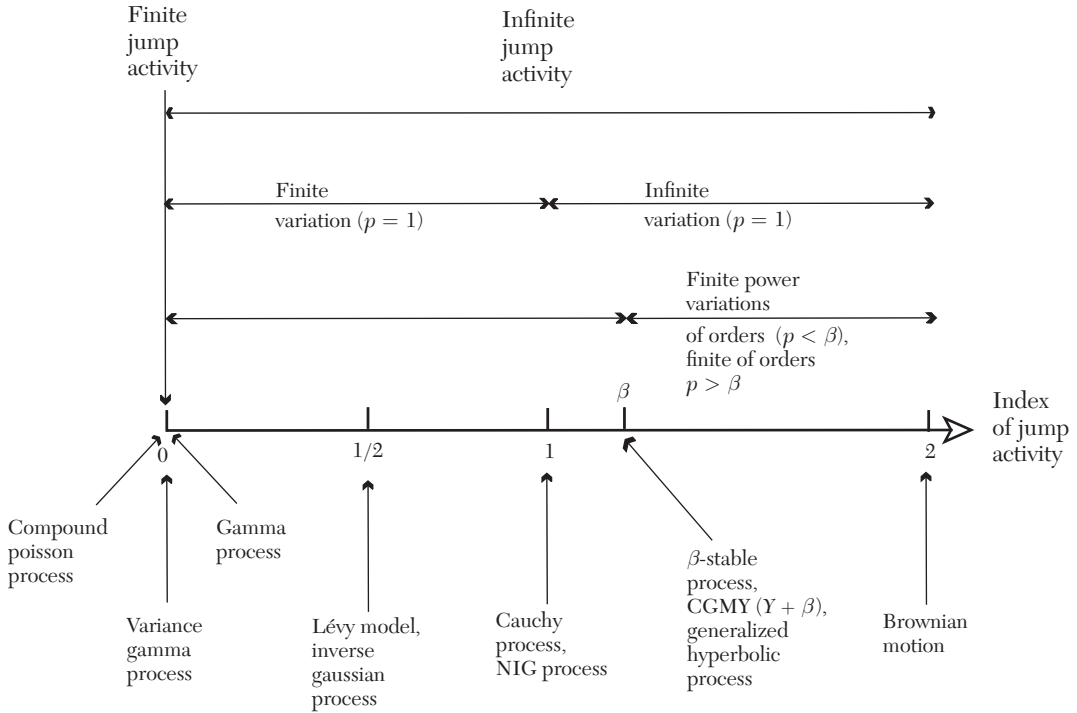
Finite jump activity

Infinite jump activity

Finite variation ($p = 1$)

Infinite variation ($p = 1$)

Finite power variations of orders ($p < \beta$), finite of orders $p > \beta$

$\beta$

Index of jump activity

0

1/2

1

2

Compound poisson process

Gamma process

Variance gamma process

Lévy model, inverse gaussian process

Cauchy process, NIG process

$\beta$-stable process, CGMY ($Y + \beta$), generalized hyperbolic process

Brownian motion